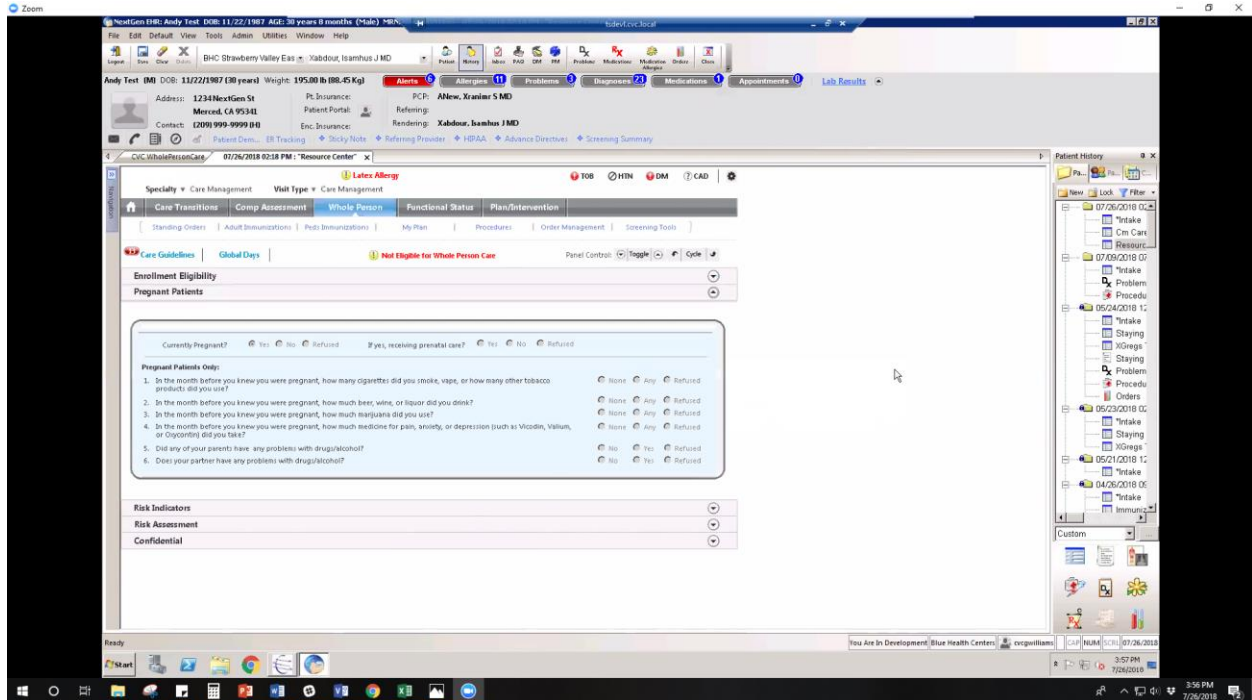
Zoom

NextGen EHR: Andy Test DOB: 11/22/1987 AGE: 30 years 8 months (Male) MRN:

tsdevl.cvc.local

File Edit Default View Tools Admin Utilities Window Help

Logout Save Clear Delete BHC Strawberry Valley Eas Xabdour, Isamhus J MD Patient History Inbox PAQ DM PRF Problems Medications Medication Allergies Orders Close

Andy Test (M) DOB: 11/22/1987 (30 years) Weight: 195.00 lb (88.45 Kg) Alerts 6 Allergies 11 Problems 3 Diagnoses 23 Medications 1 Appointments 0 Lab Results

Address: 1234 NextGen St Merced, CA 95341
Contact: (209) 999-9999 (H)
Pt. Insurance:
Patient Portal:
Enc. Insurance:
PCP: ANew, Xranimr S MD
Referring:
Rendering: Xabdour, Isamhus J MD

Patient Dem... ER Tracking Sticky Note Referring Provider HIPAA Advance Directives Screening Summary

CVC WholePersonCare 07/26/2018 02:18 PM : "Resource Center"

Latex Allergy
TOB HTN DM CAD

Specialty Care Management Visit Type Care Management

Care Transitions Comp Assessment Whole Person Functional Status Plan/Intervention

Standing Orders | Adult Immunizations | Peds Immunizations | My Plan | Procedures | Order Management | Screening Tools

Care Guidelines Global Days
Not Eligible for Whole Person Care
Panel Control: Toggle Cycle

Enrollment Eligibility
Pregnant Patients

Currently Pregnant? Yes No Refused If yes, receiving prenatal care? Yes No Refused

Pregnant Patients Only:
1. In the month before you knew you were pregnant, how many cigarettes did you smoke, vape, or how many other tobacco products did you use? None Any Refused
2. In the month before you knew you were pregnant, how much beer, wine, or liquor did you drink? None Any Refused
3. In the month before you knew you were pregnant, how much marijuana did you use? None Any Refused
4. In the month before you knew you were pregnant, how much medicine for pain, anxiety, or depression (such as Vicodin, Valium, or Oxycontin) did you take? None Any Refused
5. Did any of your parents have any problems with drugs/alcohol? No Yes Refused
6. Does your partner have any problems with drugs/alcohol? No Yes Refused

Risk Indicators
Risk Assessment
Confidential

Patient History
New Lock Filter
07/26/2018 02
"Intake
Cm Care
Resourc...
07/09/2018 07
"Intake
Problem
Procedu
05/24/2018 12
"Intake
Staying
XGregs
Staying
Problem
Procedu
Orders
05/23/2018 02
"Intake
Staying
XGregs
05/21/2018 12
"Intake
04/26/2018 09
"Intake
Immuniz
Custom

Ready
You Are In Development Blue Health Centers cvcgwilliams CAP NUM SCRL 07/26/2018

Start
3:57 PM 7/26/2018
3:56 PM 7/26/2018